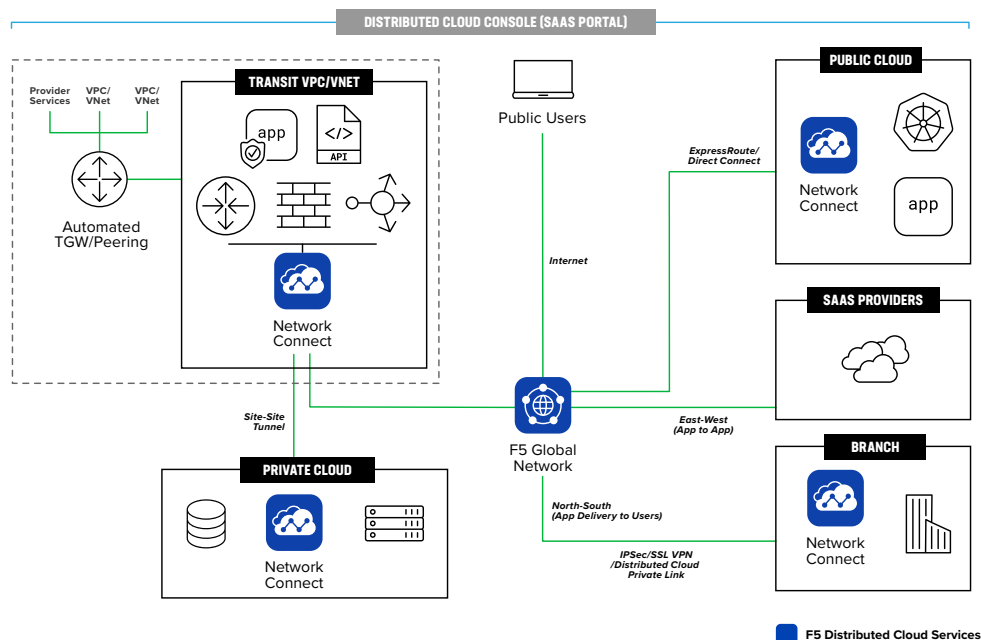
DISTRIBUTED CLOUD CONSOLE (SAAS PORTAL)

Provider Services

VPC/ VNet

VPC/ VNet

Automated TGW/Peering

TRANSIT VPC/VNET

app

</>

API

Network Connect

Public Users

Internet

ExpressRoute/ Direct Connect

PUBLIC CLOUD

Network Connect

app

SAAS PROVIDERS

Site-Site Tunnel

F5 Global Network

East-West (App to App)

PRIVATE CLOUD

Network Connect

North-South (App Delivery to Users)

IPSec/SSL VPN /Distributed Cloud Private Link

BRANCH

Network Connect

F5 Distributed Cloud Services